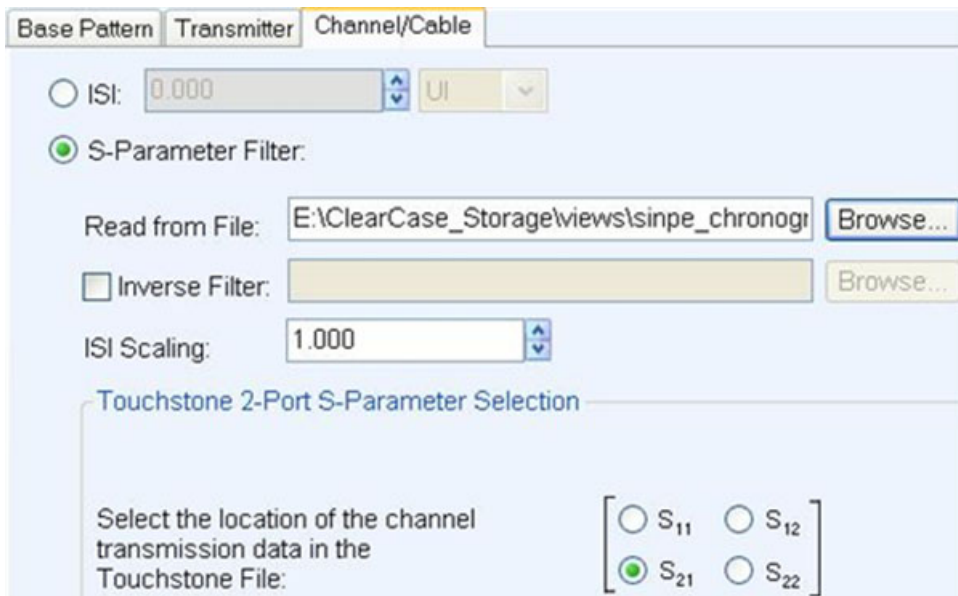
Base Pattern | Transmitter | Channel/Cable

ISI: 0.000 UI

S-Parameter Filter:

Read from File: E:\ClearCase_Storage\views\sinpe_chronogr Browse...

Inverse Filter: Browse...

ISI Scaling: 1.000

Touchstone 2-Port S-Parameter Selection

Select the location of the channel transmission data in the Touchstone File:

$S_{11}$ $S_{12}$
$S_{21}$ $S_{22}$